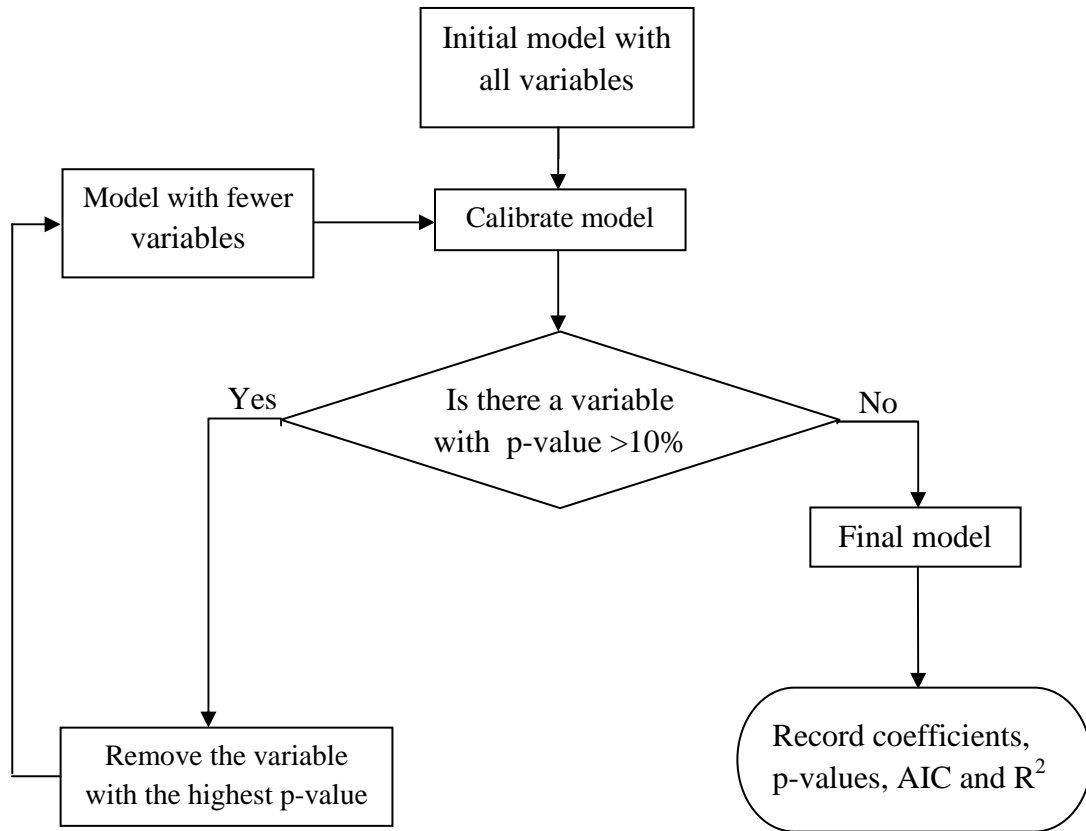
Initial model with all variables

Model with fewer variables

Calibrate model

Yes

Is there a variable with p-value >10%

No

Final model

Remove the variable with the highest p-value

Record coefficients, p-values, AIC and $R^2$